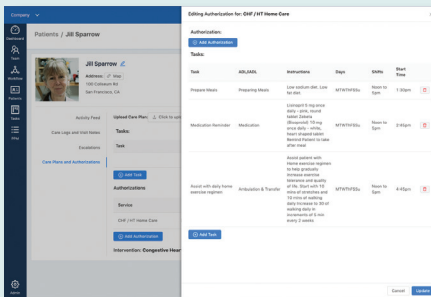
Company

Dashboard

Tasks

Workflow

Patients

Tasks

FFS

Admin

Patients / Jill Sparrow

Jill Sparrow

Address: Map

100 Coliseum St

San Francisco, CA

Activity Feed

Care Logs and Visit Notes

Escalations

Care Plans and Authorizations

Upload Care Plan: Click to upl

Tasks:

Task

Add Task

Authorizations

Service

CHF / HT Home Care

Add Authorization

Intervention: Congestive Hear

Editing Authorization for: CHF / HT Home Care

Authorization:

Add Authorization

Tasks:

| Task | ADL/IADL | Instructions | Days | Shifts | Start Time |
|---|---|---|---|---|---|
| Prepare Meals | Preparing Meals | Low sodium diet. Low fat diet | MTWThFSSu | Noon to 5pm | 1:30pm |
| Medication Reminder | Medication | Lisinopril 5 mg once daily – pink, round tablet Zebeta (Bisoprolol) 10 mg once daily – white, heart shaped tablet Remind Patient to take after meal | MTWThFSSu | Noon to 5pm | 3:45pm |
| Assist with daily home exercise regimen | Ambulation & Transfer | Assist patient with home exercise regimen to help gradually increase exercise tolerance and quality of life. Start with 10 mins of stretches and 10 mins of walking daily Increase to 30 of walking daily in increments of 5 min every 2 weeks | MTWThFSSu | Noon to 5pm | 4:45pm |

Add Task

Cancel

Update